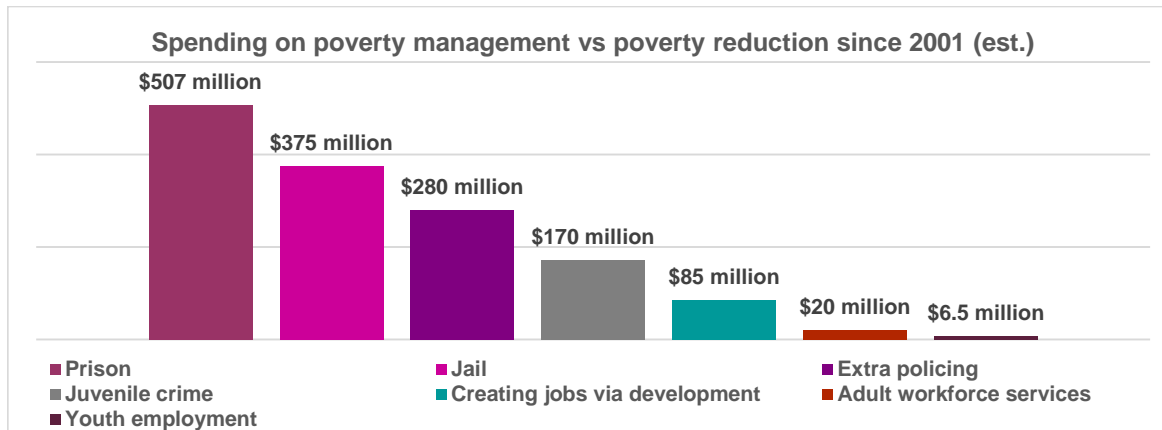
Spending on poverty management vs poverty reduction since 2001 (est.)

$507 million
$375 million
$280 million
$170 million
$85 million
$20 million
$6.5 million

Prison
Jail
Extra policing
Juvenile crime
Creating jobs via development
Adult workforce services
Youth employment